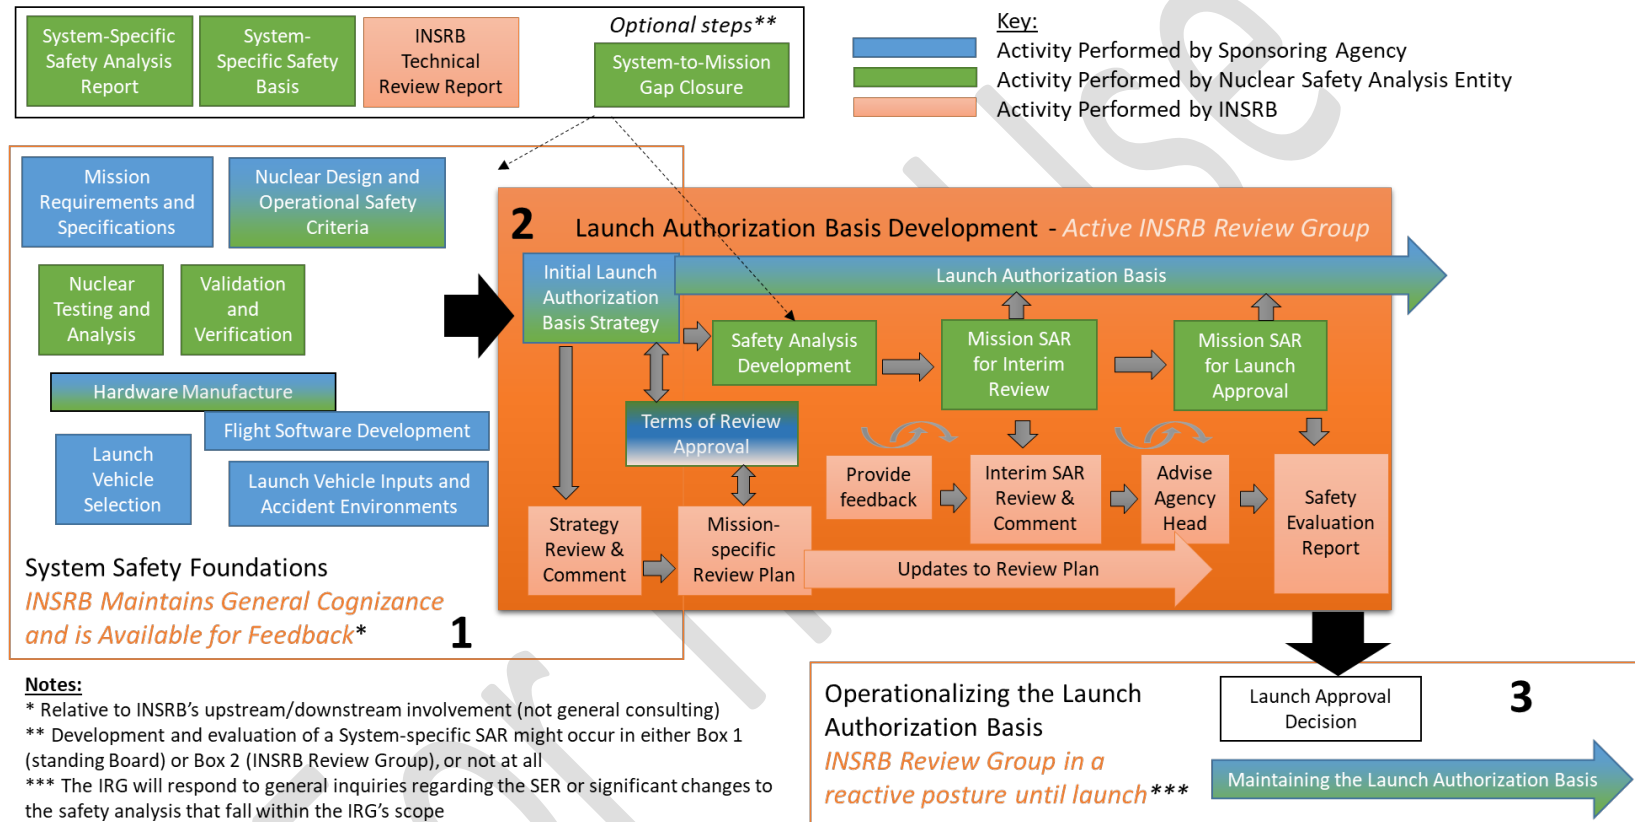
System-Specific Safety Analysis Report

System-Specific Safety Basis

INSRB Technical Review Report

Optional steps**

System-to-Mission Gap Closure

Key:
Activity Performed by Sponsoring Agency
Activity Performed by Nuclear Safety Analysis Entity
Activity Performed by INSRB

Mission Requirements and Specifications

Nuclear Design and Operational Safety Criteria

Nuclear Testing and Analysis

Validation and Verification

Hardware Manufacture

Flight Software Development

Launch Vehicle Selection

Launch Vehicle Inputs and Accident Environments

System Safety Foundations
INSRB Maintains General Cognizance and is Available for Feedback*

1

2 Launch Authorization Basis Development - Active INSRB Review Group

Initial Launch Authorization Basis Strategy

Launch Authorization Basis

Safety Analysis Development

Mission SAR for Interim Review

Mission SAR for Launch Approval

Terms of Review Approval

Provide feedback

Interim SAR Review & Comment

Advise Agency Head

Safety Evaluation Report

Strategy Review & Comment

Mission-specific Review Plan

Updates to Review Plan

Notes:
* Relative to INSRB's upstream/downstream involvement (not general consulting)
** Development and evaluation of a System-specific SAR might occur in either Box 1 (standing Board) or Box 2 (INSRB Review Group), or not at all
*** The IRG will respond to general inquiries regarding the SER or significant changes to the safety analysis that fall within the IRG's scope

Operationalizing the Launch Authorization Basis
INSRB Review Group in a reactive posture until launch***

Launch Approval Decision

3

Maintaining the Launch Authorization Basis